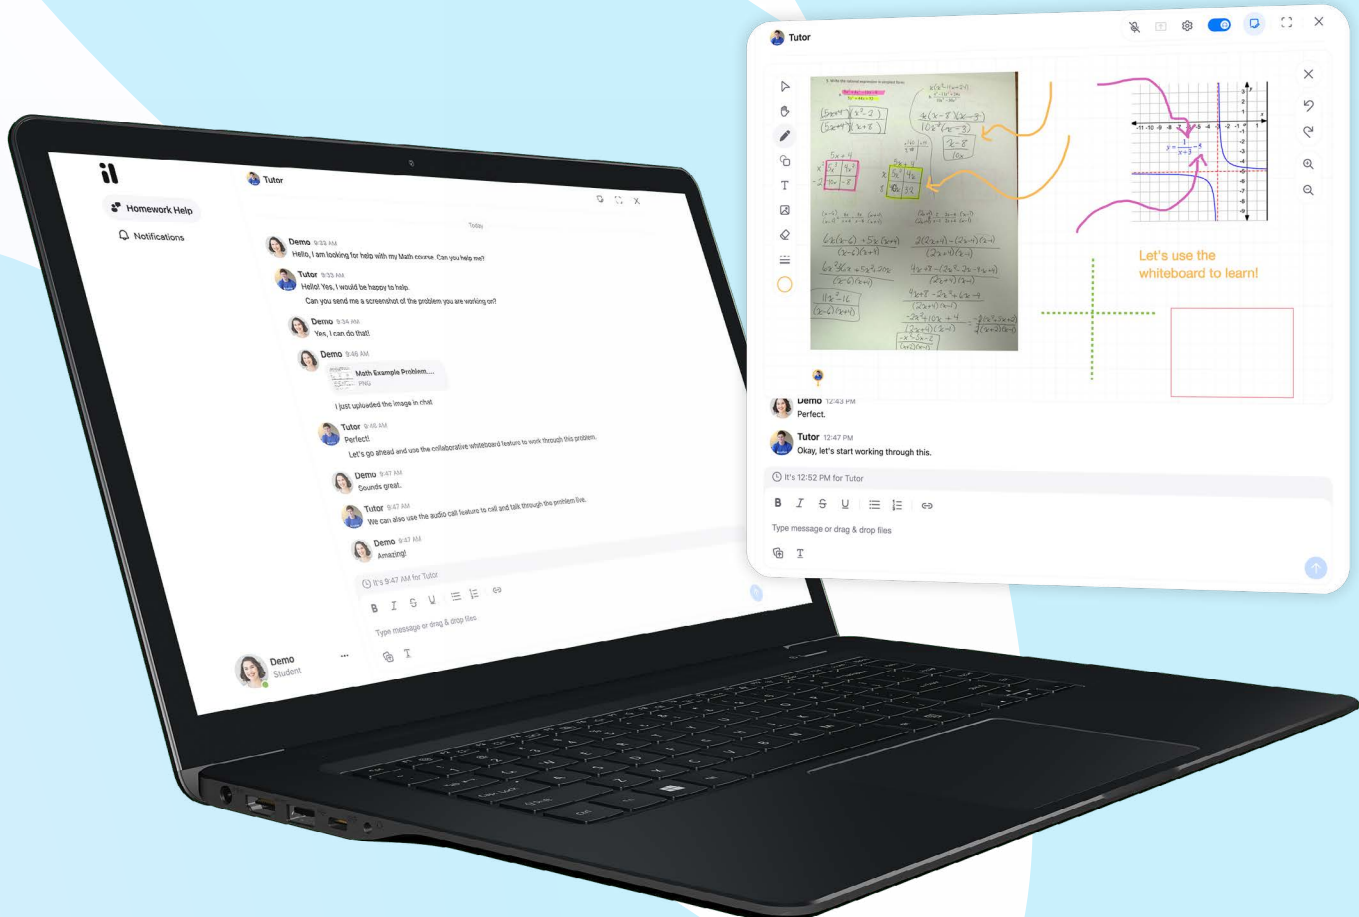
Homework Help

Notifications

Tutor

Today

Demo 9:33 AM
Hello, I am looking for help with my Math course. Can you help me?

Tutor 9:33 AM
Hello! Yes, I would be happy to help.
Can you send me a screenshot of the problem you are working on?

Demo 9:34 AM
Yes, I can do that!

Demo 9:46 AM
Math Example Problem....
PNG
I just uploaded the image in chat

Tutor 9:46 AM
Perfect!
Let's go ahead and use the collaborative whiteboard feature to work through this problem.

Demo 9:47 AM
Sounds great.

Tutor 9:47 AM
We can also use the audio call feature to call and talk through the problem live.

Demo 9:47 AM
Amazing!

It's 9:47 AM for Tutor

B I S U

Type message or drag & drop files

Demo
Student

Tutor

Let's use the whiteboard to learn!

Demo 12:43 PM
Perfect.

Tutor 12:47 PM
Okay, let's start working through this.

It's 12:52 PM for Tutor

B I S U

Type message or drag & drop files